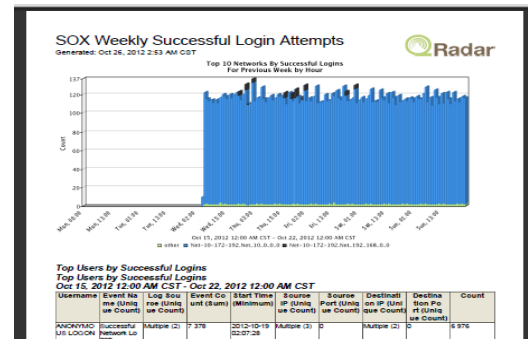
SOX Weekly Successful Login Attempts
Generated: Oct 26, 2012 2:53 AM CST

QRadar

Top 10 Networks By Successful Logins
For Previous Week by Hour

137
120
100
80
60
40
20
0

Count

Mon, 00:00
Mon, 13:00
Tue, 02:00
Tue, 15:00
Wed, 04:00
Wed, 17:00
Thu, 06:00
Thu, 19:00
Fri, 08:00
Fri, 21:00
Sat, 10:00
Sat, 23:00
Sun, 12:00

Oct 15, 2012 12:00 AM CST - Oct 22, 2012 12:00 AM CST
other Net-10-172-192.Net_10_0_0_0 Net-10-172-192.Net_192_168_0_0

Top Users by Successful Logins
Top Users by Successful Logins
Oct 15, 2012 12:00 AM CST - Oct 22, 2012 12:00 AM CST

| Username | Event Name (Unique Count) | Log Source (Unique Count) | Event Count (Sum) | Start Time (Minimum) | Source IP (Unique Count) | Source Port (Unique Count) | Destination IP (Unique Count) | Destination Port (Unique Count) | Count |
|---|---|---|---|---|---|---|---|---|---|
| ANONYMOUS LOGON | Successful Network Lo | Multiple (2) | 7 378 | 2012-10-19 02:07:28 | Multiple (3) | 0 | Multiple (2) | 0 | 6 976 |